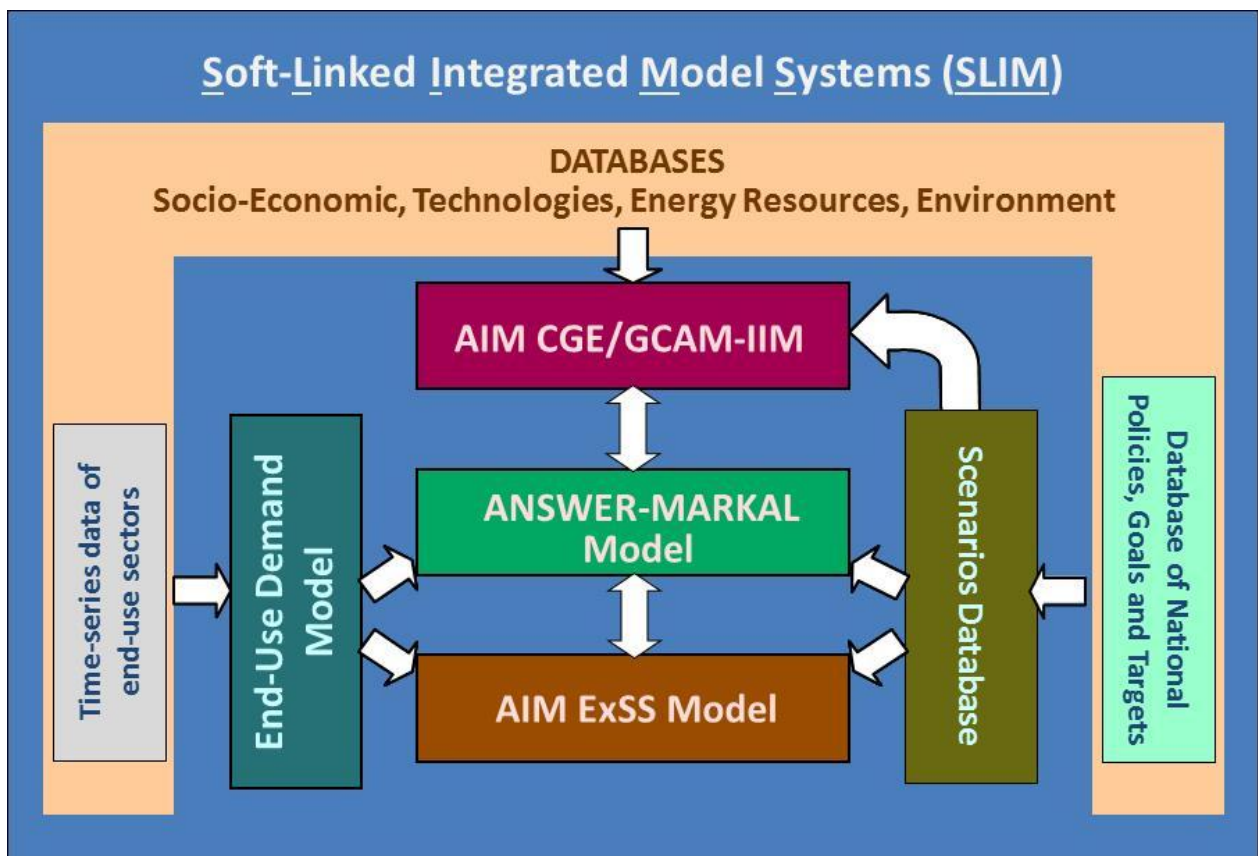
Soft-Linked Integrated Model Systems (SLIM)

DATABASES
Socio-Economic, Technologies, Energy Resources, Environment

AIM CGE/GCAM-IIM

Time-series data of end-use sectors

End-Use Demand Model

ANSWER-MARKAL Model

AIM ExSS Model

Scenarios Database

Database of National Policies, Goals and Targets